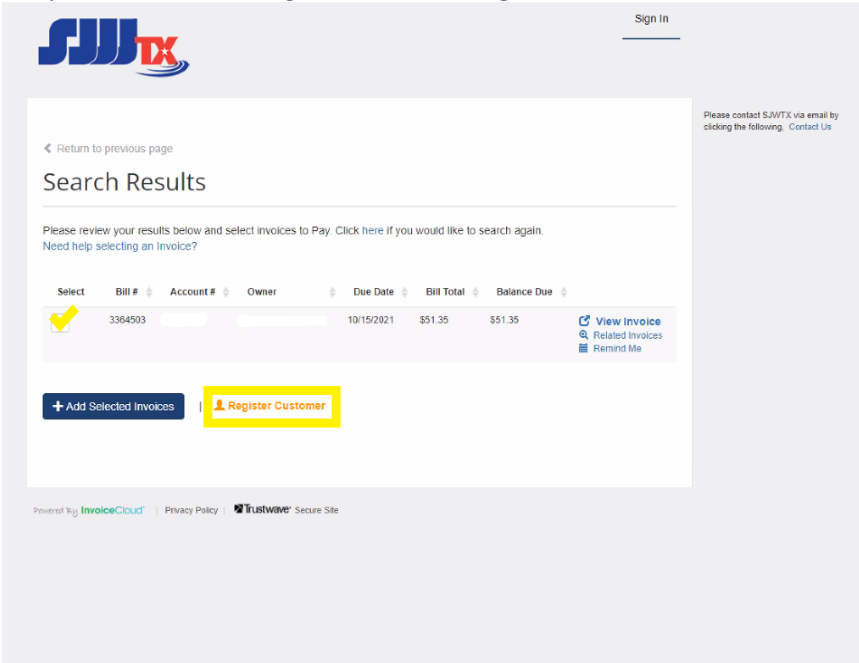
SJWTX

Sign In

Please contact SJWTX via email by clicking the following, Contact Us

Return to previous page

Search Results

Please review your results below and select invoices to Pay. Click here if you would like to search again.
Need help selecting an Invoice?

| Select | Bill # | Account # | Owner | Due Date | Bill Total | Balance Due | |
|---|---|---|---|---|---|---|---|
| | 3364503 | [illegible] | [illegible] | 10/15/2021 | $51.35 | $51.35 | View Invoice Related Invoices Remind Me |

+ Add Selected Invoices | Register Customer

Powered by InvoiceCloud | Privacy Policy | Trustwave Secure Site